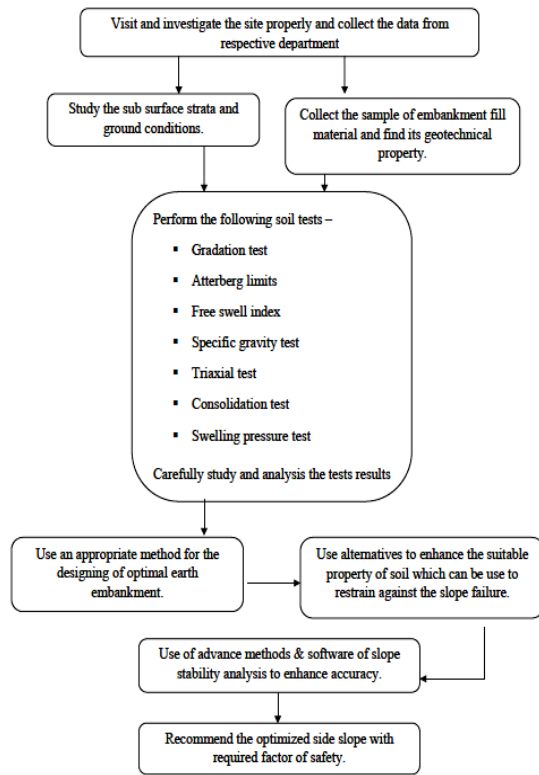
Visit and investigate the site properly and collect the data from respective department

Study the sub surface strata and ground conditions.

Collect the sample of embankment fill material and find its geotechnical property.

Perform the following soil tests –

- Gradation test
- Atterberg limits
- Free swell index
- Specific gravity test
- Triaxial test
- Consolidation test
- Swelling pressure test

Carefully study and analysis the tests results

Use an appropriate method for the designing of optimal earth embankment.

Use alternatives to enhance the suitable property of soil which can be use to restrain against the slope failure.

Use of advance methods & software of slope stability analysis to enhance accuracy.

Recommend the optimized side slope with required factor of safety.